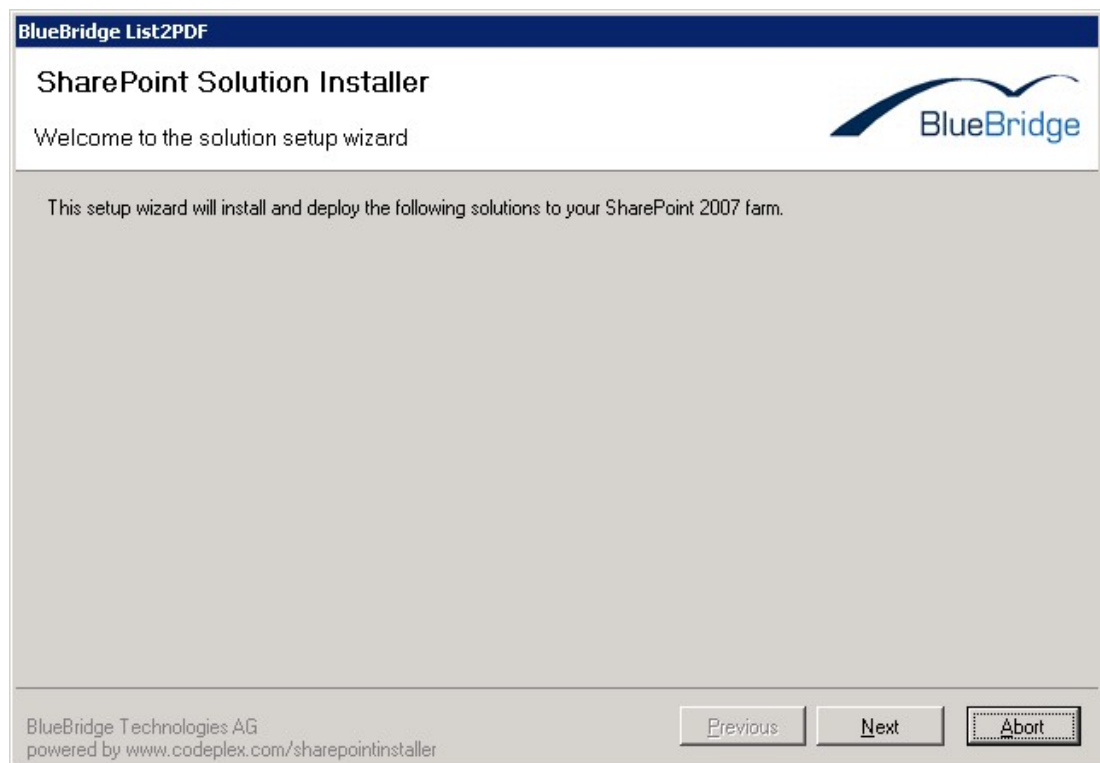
BlueBridge List2PDF

SharePoint Solution Installer

Welcome to the solution setup wizard

BlueBridge

This setup wizard will install and deploy the following solutions to your SharePoint 2007 farm.

BlueBridge Technologies AG
powered by www.codeplex.com/sharepointinstaller

Previous
Next
Abort